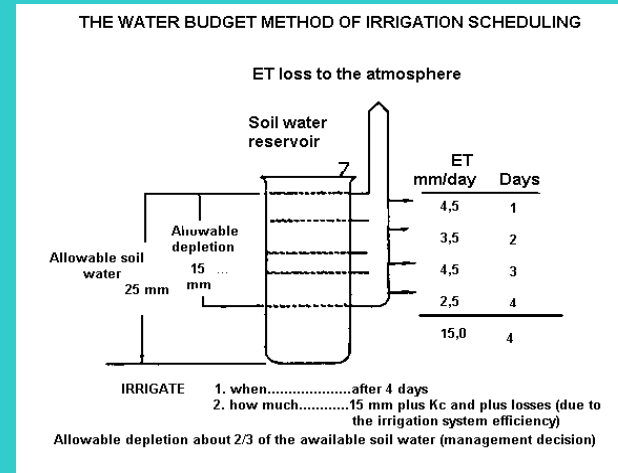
THE WATER BUDGET METHOD OF IRRIGATION SCHEDULING

ET loss to the atmosphere

Soil water reservoir

Allowable soil water 25 mm

Allowable depletion 15 ... mm

| ET mm/day | Days |
|---|---|
| 4,5 | 1 |
| 3,5 | 2 |
| 4,5 | 3 |
| 2,5 | 4 |
| 15,0 | 4 |

IRRIGATE 1. when...................after 4 days
2. how much...........15 mm plus Kc and plus losses (due to the irrigation system efficiency)

Allowable depletion about 2/3 of the awailable soil water (management decision)